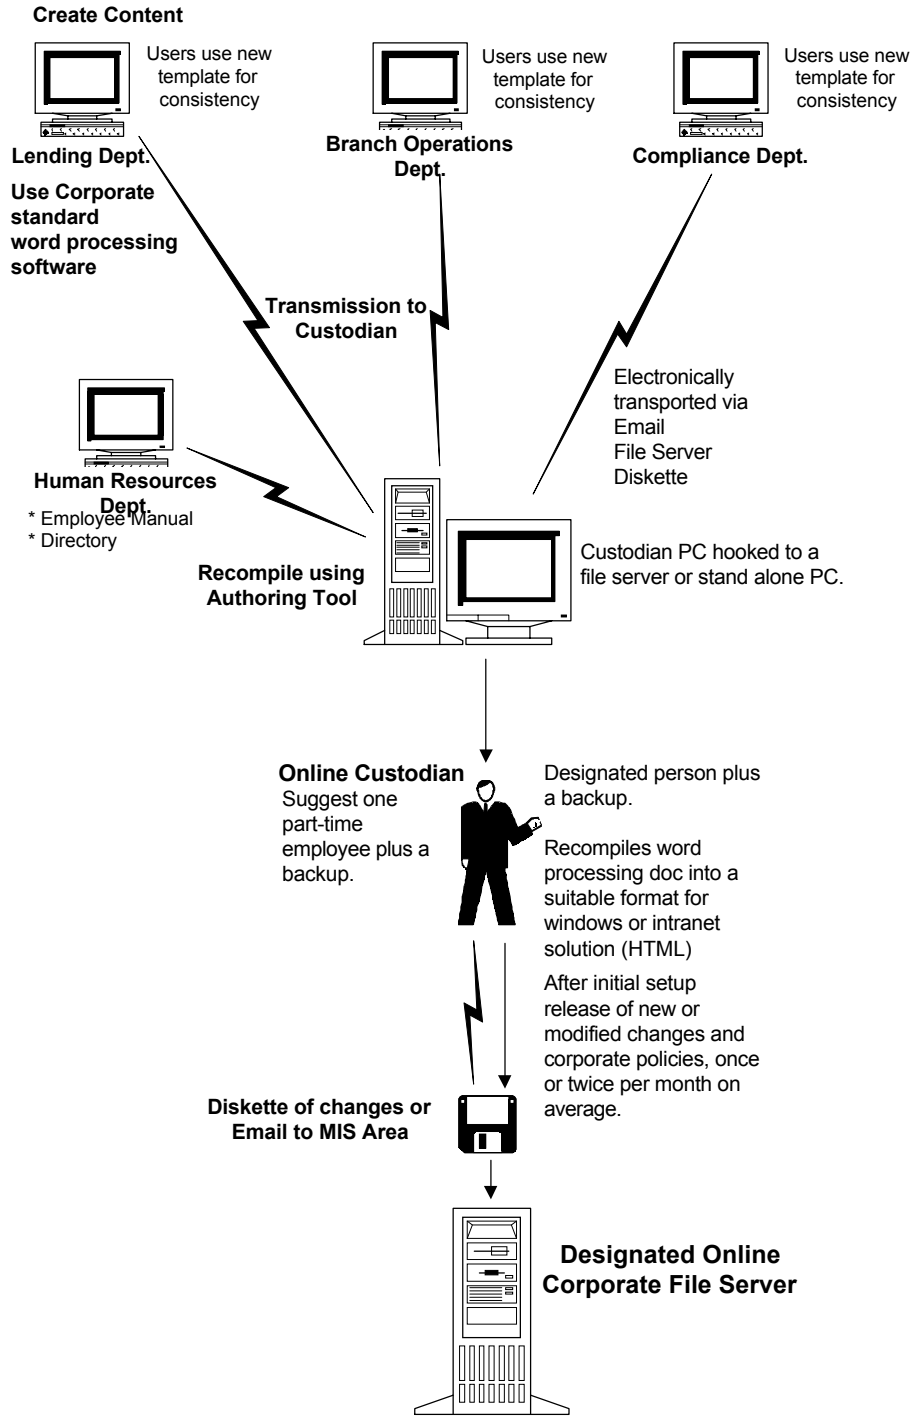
Create Content

Users use new template for consistency

Lending Dept.

Users use new template for consistency

Branch Operations Dept.

Users use new template for consistency

Compliance Dept.

Use Corporate standard word processing software

Transmission to Custodian

Electronically transported via
Email
File Server
Diskette

Human Resources Dept.
* Employee Manual
* Directory

Recompile using Authoring Tool

Custodian PC hooked to a file server or stand alone PC.

Online Custodian
Suggest one part-time employee plus a backup.

Designated person plus a backup.

Recompiles word processing doc into a suitable format for windows or intranet solution (HTML)

After initial setup release of new or modified changes and corporate policies, once or twice per month on average.

Diskette of changes or Email to MIS Area

Designated Online Corporate File Server